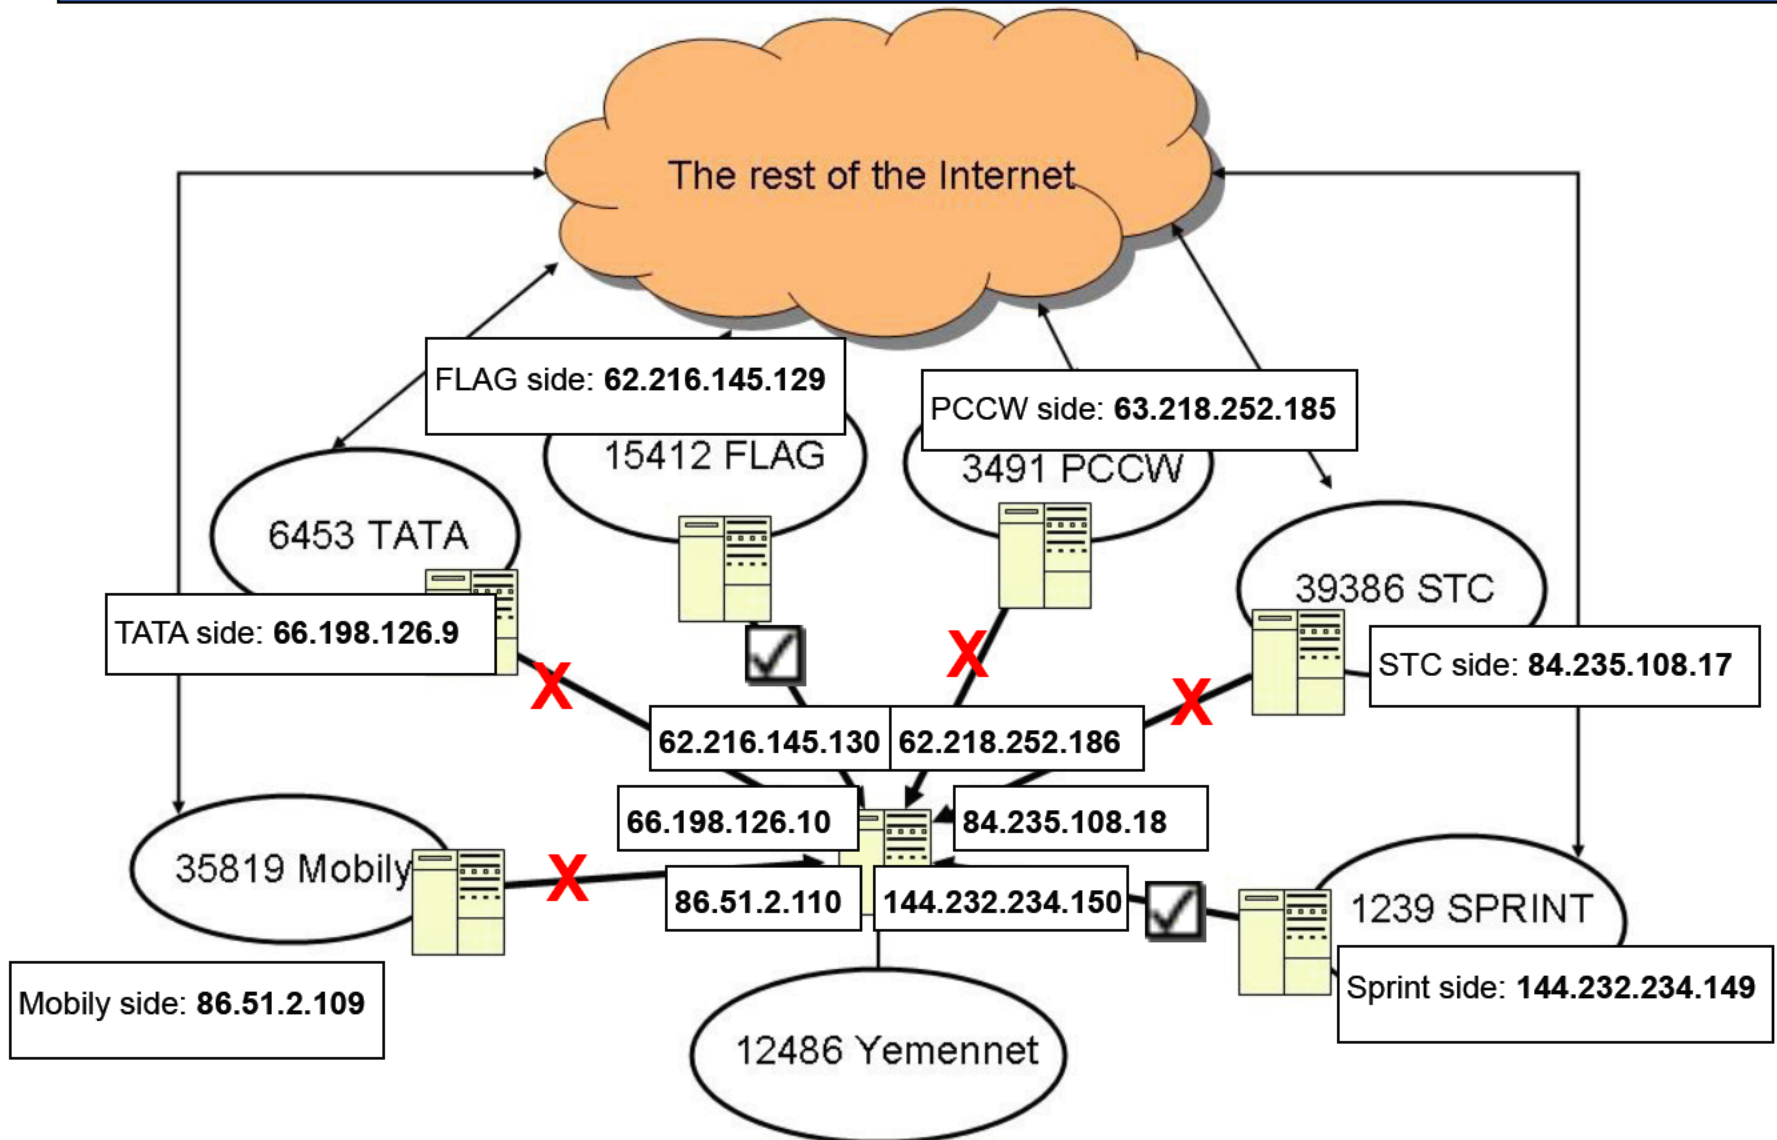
The rest of the Internet

FLAG side: 62.216.145.129

15412 FLAG

PCCW side: 63.218.252.185

3491 PCCW

6453 TATA

39386 STC

TATA side: 66.198.126.9

STC side: 84.235.108.17

62.216.145.130

62.218.252.186

66.198.126.10

84.235.108.18

35819 Mobily

86.51.2.110

144.232.234.150

1239 SPRINT

Mobily side: 86.51.2.109

Sprint side: 144.232.234.149

12486 Yemennet